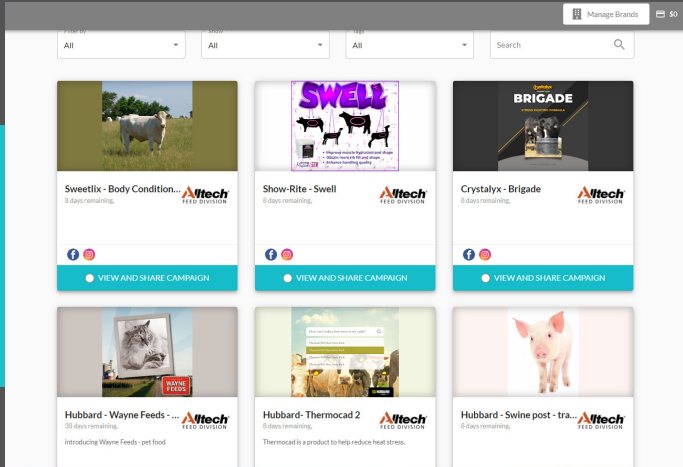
Manage Brands $0

Filter By
All

Show
All

Tags
All

Search

SWELL

Sweetlix - Body Condition...
8 days remaining.
Alltech FEED DIVISION

VIEW AND SHARE CAMPAIGN

Show-Rite - Swell
8 days remaining.
Alltech FEED DIVISION

VIEW AND SHARE CAMPAIGN

BRIGADE

Crystalyx - Brigade
8 days remaining.
Alltech FEED DIVISION

VIEW AND SHARE CAMPAIGN

WAYNE FEEDS

Hubbard - Wayne Feeds - ...
38 days remaining.
Alltech FEED DIVISION
introducing Wayne Feeds - pet food

Hubbard- Thermocad 2
8 days remaining.
Alltech FEED DIVISION
Thermocad is a product to help reduce heat stress.

Hubbard - Swine post - tra...
8 days remaining.
Alltech FEED DIVISION